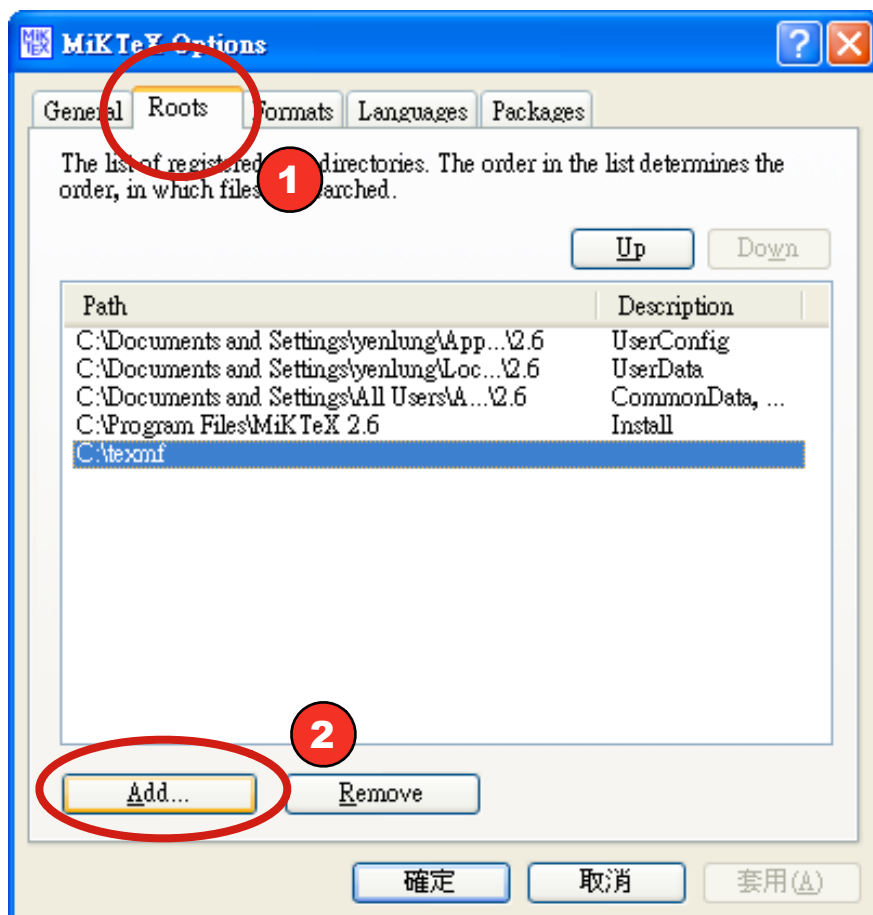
MiKTeX Options

General | Roots | Formats | Languages | Packages

The list of registered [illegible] directories. The order in the list determines the order, in which files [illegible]arched.

1

Up | Down

| Path | Description |
|---|---|
| C:\Documents and Settings\yenlung\App...\2.6 | UserConfig |
| C:\Documents and Settings\yenlung\Loc...\2.6 | UserData |
| C:\Documents and Settings\All Users\A...\2.6 | CommonData, ... |
| C:\Program Files\MiKTeX 2.6 | Install |
| C:\texmf | |

2

Add... | Remove

確定 | 取消 | 套用(A)